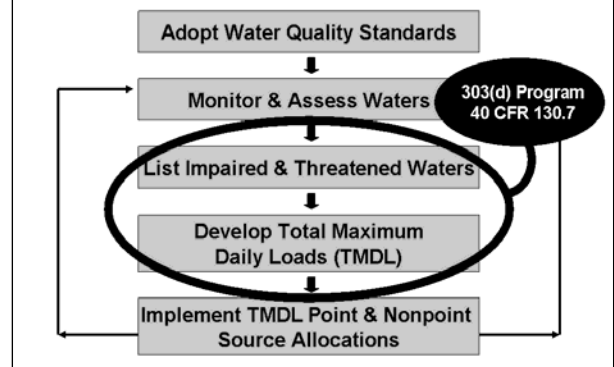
Adopt Water Quality Standards

Monitor & Assess Waters

303(d) Program
40 CFR 130.7

List Impaired & Threatened Waters

Develop Total Maximum Daily Loads (TMDL)

Implement TMDL Point & Nonpoint Source Allocations